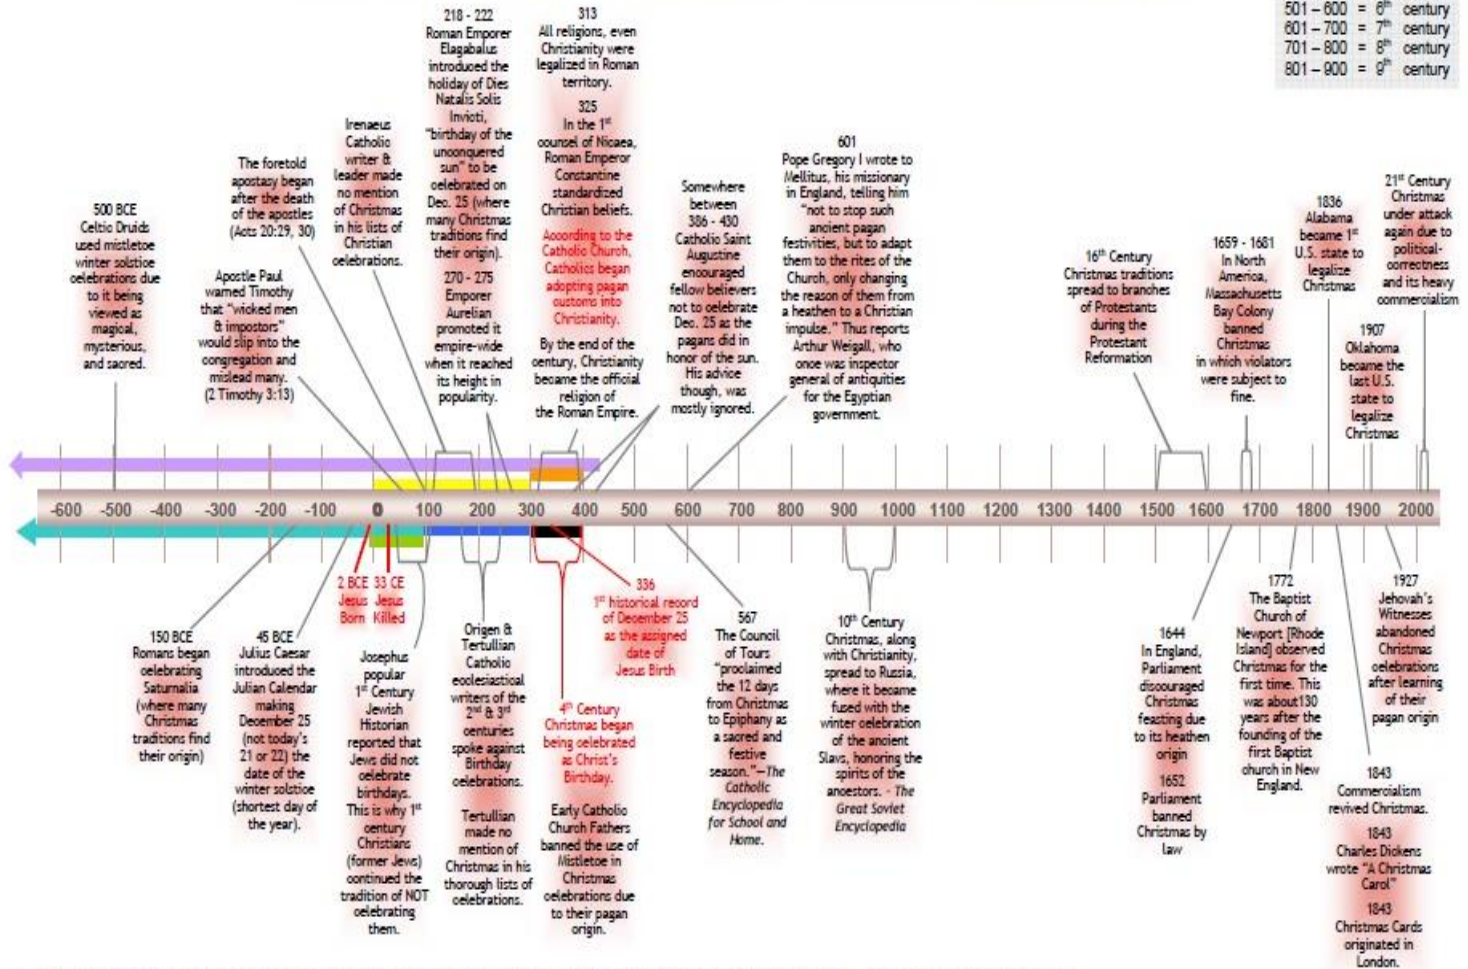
501 – 600 = $6^{th}$ century
601 – 700 = $7^{th}$ century
701 – 800 = $8^{th}$ century
801 – 900 = $9^{th}$ century

500 BCE
Celtic Druids used mistletoe winter solstice celebrations due to it being viewed as magical, mysterious, and sacred.

Apostle Paul warned Timothy that "wicked men & impostors" would slip into the congregation and mislead many. (2 Timothy 3:13)

The foretold apostasy began after the death of the apostles (Acts 20:29, 30)

Irenaeus Catholic writer & leader made no mention of Christmas in his lists of Christian celebrations.

218 - 222
Roman Emperor Elagabalus introduced the holiday of Dies Natalis Solis Invicti, "birthday of the unconquered sun" to be celebrated on Dec. 25 (where many Christmas traditions find their origin).

270 - 275
Emperor Aurelian promoted it empire-wide when it reached its height in popularity.

313
All religions, even Christianity were legalized in Roman territory.

325
In the $1^{st}$ counsel of Nicaea, Roman Emperor Constantine standardized Christian beliefs.

According to the Catholic Church, Catholics began adopting pagan customs into Christianity.

By the end of the century, Christianity became the official religion of the Roman Empire.

Somewhere between 386 - 430
Catholic Saint Augustine encouraged fellow believers not to celebrate Dec. 25 as the pagans did in honor of the sun. His advice though, was mostly ignored.

601
Pope Gregory I wrote to Mellitus, his missionary in England, telling him "not to stop such ancient pagan festivities, but to adapt them to the rites of the Church, only changing the reason of them from a heathen to a Christian impulse." Thus reports Arthur Weigall, who once was inspector general of antiquities for the Egyptian government.

$16^{th}$ Century
Christmas traditions spread to branches of Protestants during the Protestant Reformation

1659 - 1681
In North America, Massachusetts Bay Colony banned Christmas in which violators were subject to fine.

1836
Alabama became $1^{st}$ U.S. state to legalize Christmas

1907
Oklahoma became the last U.S. state to legalize Christmas

$21^{st}$ Century
Christmas under attack again due to political-correctness and its heavy commercialism

-600 -500 -400 -300 -200 -100 0 100 200 300 400 500 600 700 800 900 1000 1100 1200 1300 1400 1500 1600 1700 1800 1900 2000

2 BCE Jesus Born
33 CE Jesus Killed

150 BCE
Romans began celebrating Saturnalia (where many Christmas traditions find their origin)

45 BCE
Julius Caesar introduced the Julian Calendar making December 25 (not today's 21 or 22) the date of the winter solstice (shortest day of the year).

Josephus popular $1^{st}$ Century Jewish Historian reported that Jews did not celebrate birthdays. This is why $1^{st}$ century Christians (former Jews) continued the tradition of NOT celebrating them.

Origen & Tertullian Catholic ecclesiastical writers of the $2^{nd}$ & $3^{rd}$ centuries spoke against Birthday celebrations.

Tertullian made no mention of Christmas in his thorough lists of celebrations.

336
$1^{st}$ historical record of December 25 as the assigned date of Jesus Birth

$4^{th}$ Century
Christmas began being celebrated as Christ's Birthday.

Early Catholic Church Fathers banned the use of Mistletoe in Christmas celebrations due to their pagan origin.

567
The Council of Tours "proclaimed the 12 days from Christmas to Epiphany as a sacred and festive season."—The Catholic Encyclopedia for School and Home.

$10^{th}$ Century
Christmas, along with Christianity, spread to Russia, where it became fused with the winter celebration of the ancient Slavs, honoring the spirits of the ancestors. - The Great Soviet Encyclopedia

1644
In England, Parliament discouraged Christmas feasting due to its heathen origin

1652
Parliament banned Christmas by law

1772
The Baptist Church of Newport [Rhode Island] observed Christmas for the first time. This was about130 years after the founding of the first Baptist church in New England.

1843
Commercialism revived Christmas.

1843
Charles Dickens wrote "A Christmas Carol"

1843
Christmas Cards originated in London.

1927
Jehovah's Witnesses abandoned Christmas celebrations after learning of their pagan origin